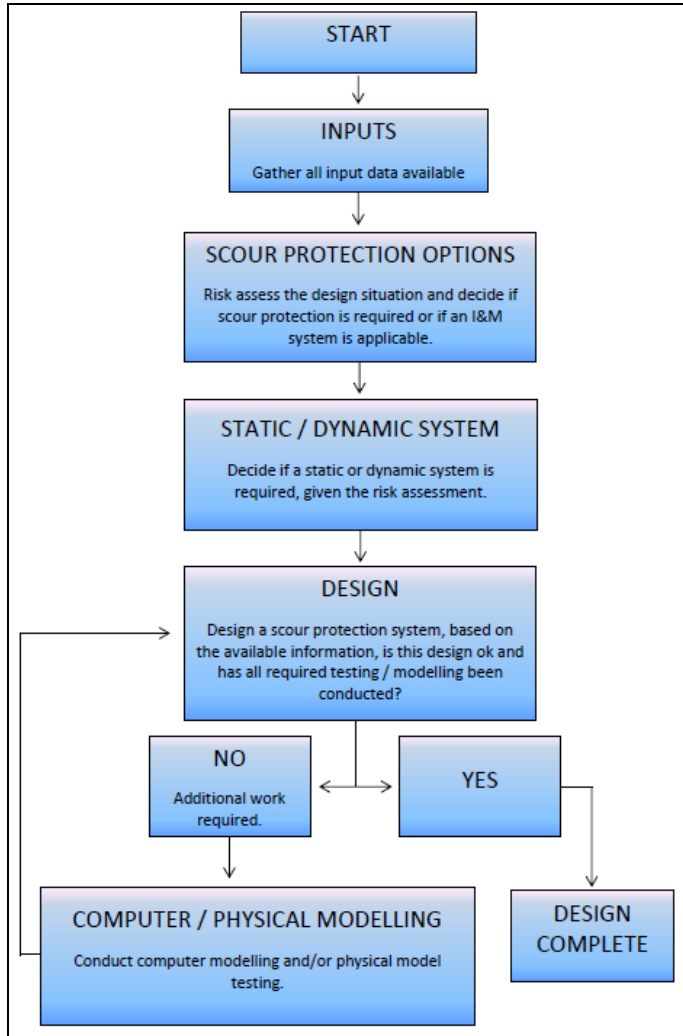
START

INPUTS

Gather all input data available

SCOUR PROTECTION OPTIONS

Risk assess the design situation and decide if scour protection is required or if an I&M system is applicable.

STATIC / DYNAMIC SYSTEM

Decide if a static or dynamic system is required, given the risk assessment.

DESIGN

Design a scour protection system, based on the available information, is this design ok and has all required testing / modelling been conducted?

NO

Additional work required.

YES

COMPUTER / PHYSICAL MODELLING

Conduct computer modelling and/or physical model testing.

DESIGN COMPLETE